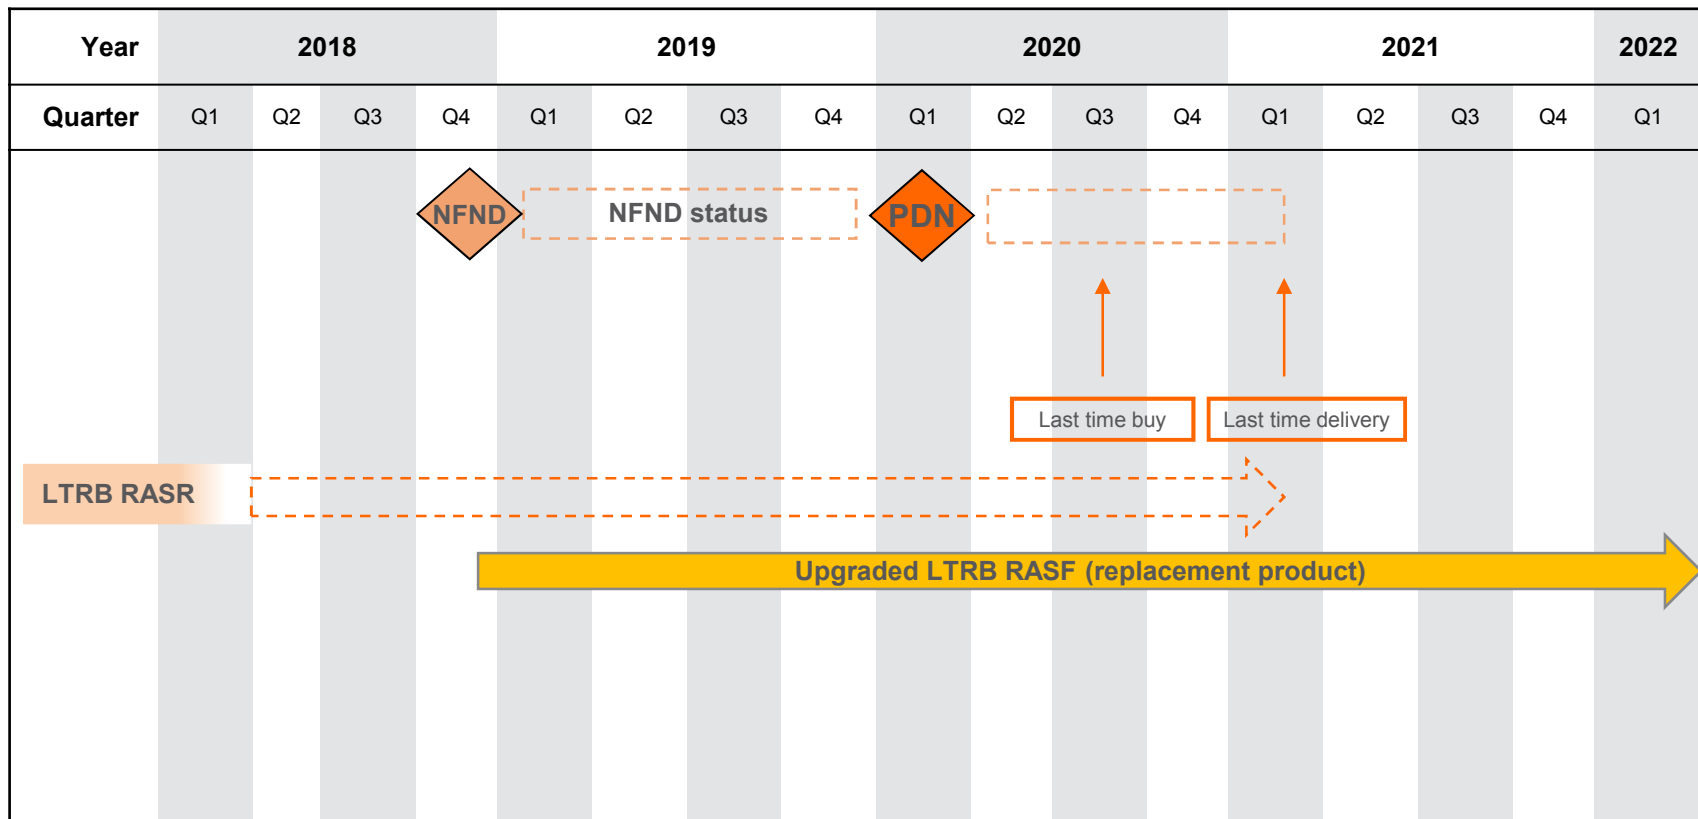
| Year | 2018 | | | | 2019 | | | | 2020 | | | | 2021 | | | | 2022 |
|---|---|---|---|---|---|---|---|---|---|---|---|---|---|---|---|---|---|
| Quarter | Q1 | Q2 | Q3 | Q4 | Q1 | Q2 | Q3 | Q4 | Q1 | Q2 | Q3 | Q4 | Q1 | Q2 | Q3 | Q4 | Q1 |

NFND

NFND status

PDN

Last time buy

Last time delivery

LTRB RASR

Upgraded LTRB RASF (replacement product)